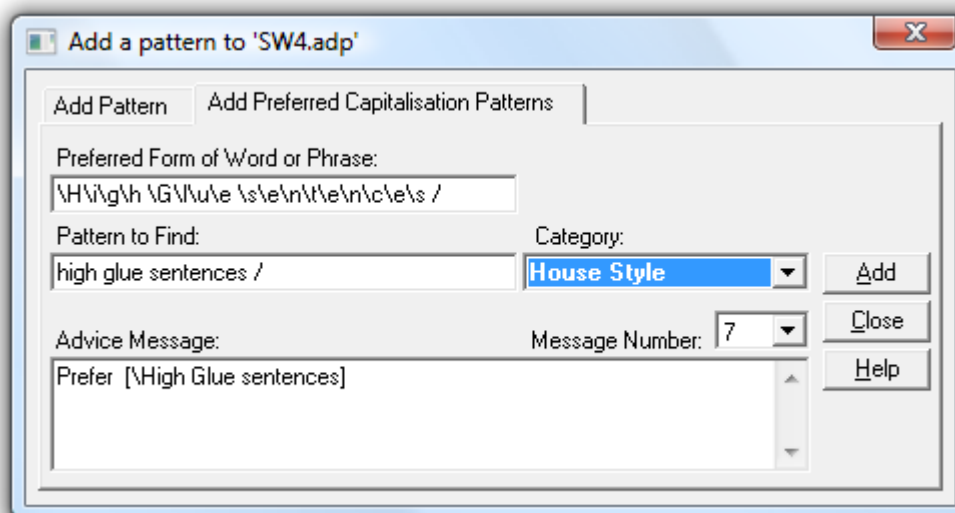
Add a pattern to 'SW4.adp'

Add Pattern | Add Preferred Capitalisation Patterns

Preferred Form of Word or Phrase:
\H\i\g\h \G\l\u\e \s\e\n\t\e\n\c\e\s /

Pattern to Find:
high glue sentences /

Category:
House Style

Add
Close
Help

Advice Message:
Message Number: 7

Prefer [\High Glue sentences]